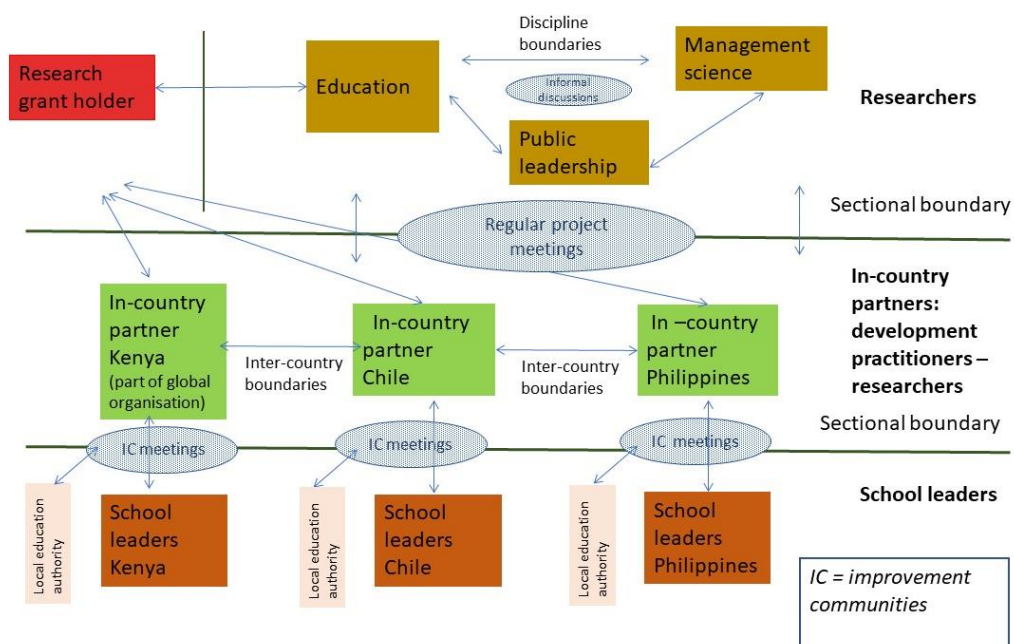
Research grant holder

Education

Discipline boundaries

Informal discussions

Management science

Public leadership

Researchers

Sectional boundary

Regular project meetings

In-country partners: development practitioners – researchers

In-country partner Kenya (part of global organisation)

Inter-country boundaries

In-country partner Chile

Inter-country boundaries

In –country partner Philippines

Sectional boundary

IC meetings

IC meetings

IC meetings

Local education authority

School leaders Kenya

Local education authority

School leaders Chile

Local education authority

School leaders Philippines

School leaders

IC = improvement communities